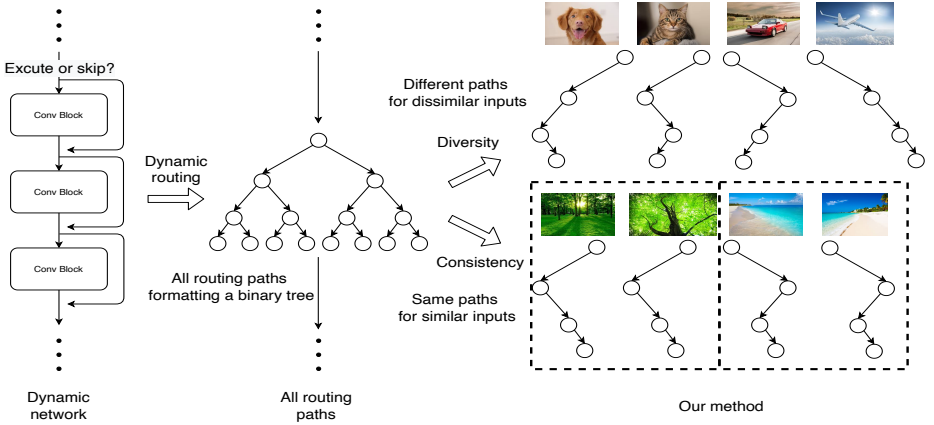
Excute or skip?

Conv Block

Conv Block

Conv Block

Dynamic network

Dynamic routing

All routing paths formatting a binary tree

All routing paths

Different paths for dissimilar inputs

Diversity

Consistency

Same paths for similar inputs

Our method